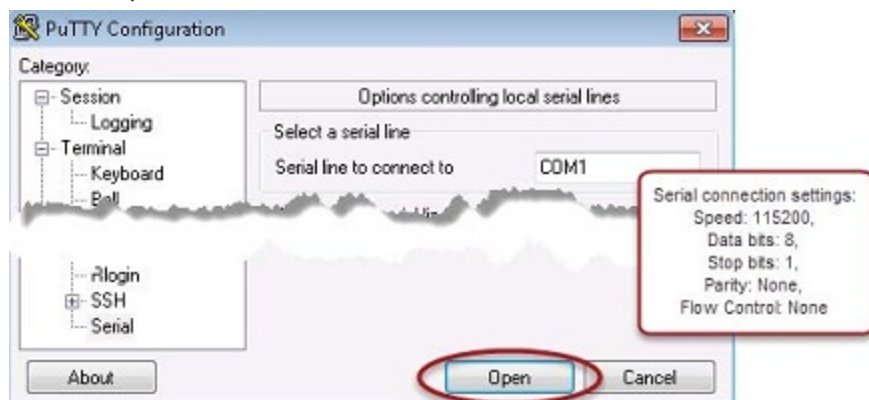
PuTTY Configuration

Category:

Session
Logging
Terminal
Keyboard
Bell
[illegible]
Rlogin
SSH
Serial

Options controlling local serial lines

Select a serial line

Serial line to connect to

COM1

Serial connection settings:
Speed: 115200,
Data bits: 8,
Stop bits: 1,
Parity: None,
Flow Control: None

About

Open

Cancel